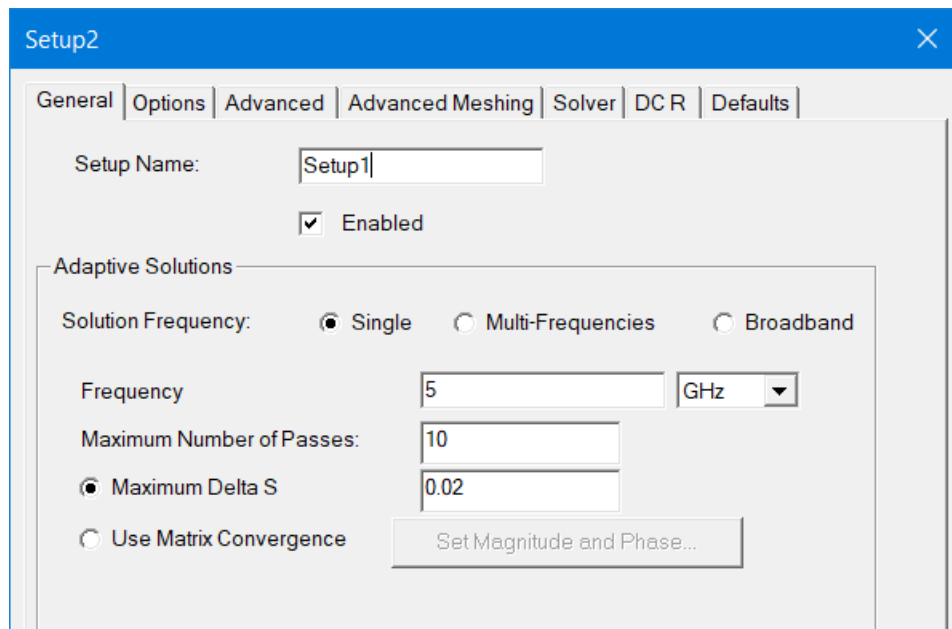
Setup2

General | Options | Advanced | Advanced Meshing | Solver | DC R | Defaults

Setup Name: Setup1

Enabled

Adaptive Solutions

Solution Frequency: Single Multi-Frequencies Broadband

Frequency 5 GHz

Maximum Number of Passes: 10

Maximum Delta S 0.02

Use Matrix Convergence Set Magnitude and Phase...